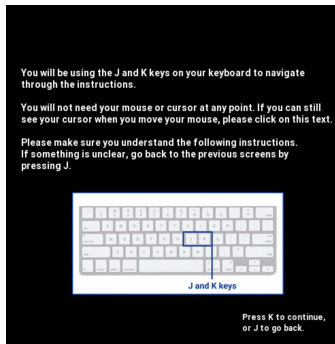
You will be using the J and K keys on your keyboard to navigate through the instructions.

You will not need your mouse or cursor at any point. If you can still see your cursor when you move your mouse, please click on this text.

Please make sure you understand the following instructions.
If something is unclear, go back to the previous screens by pressing J.

J and K keys

Press K to continue, or J to go back.